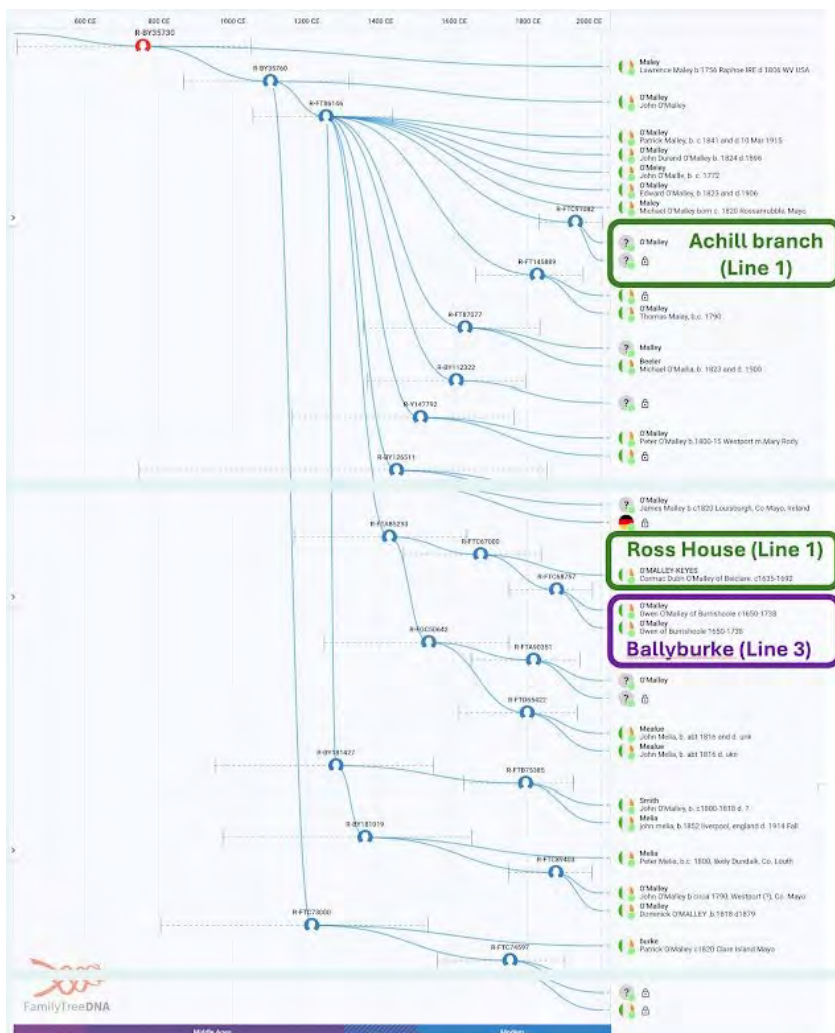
600 CE 800 CE 1000 CE 1200 CE 1400 CE 1600 CE 1800 CE 2000 CE

R-BY35730

R-BY35760

R-FT86146

Maley
Lawrence Maley b 1756 Raphoe IRE d 1806 WV USA

O'Malley
John O'Malley

O'Malley
Patrick Malley, b. c 1841 and d 10 Mar 1915

O'Malley
John Durand O'Malley b. 1824 d 1866

O'Malley
John O'Malle, b. c. 1772

O'Malley
Edward O'Malley, b 1823 and d 1906

Maley
Michael O'Malley born c. 1820 Rossanrubble, Mayo

R-FTC41082

O'Malley

Achill branch (Line 1)

R-FT145889

O'Malley
Thomas Maley, b.c. 1790

R-FT87077

Malley

Beeler
Michael O'Mallia, b. 1823 and d. 1900

R-BY112322

R-Y147792

O'Malley
Peter O'Malley b.1800-15 Westport m.Mary Rody

R-BY126511

O'Malley
James Malley b c1820 Louisburgh, Co Mayo, Ireland

R-FGC85293

R-FTC67000

Ross House (Line 1)

R-FTC68757

O'MALLEY-KEYES
Cormac Dubh O'Malley of Belclare. c1635-1692

O'Malley
Owen O'Malley of Burrishoole c1650-1738

O'Malley
Owen of burrishoole 1650-1738

R-FGC50642

Ballyburke (Line 3)

R-FT450351

O'Malley

R-FT059422

Mealue
John Melia, b. abt 1816 and d. unk

Mealue
John Melia, b. abt 1816 d. ukn

R-BY181427

R-FT875385

Smith
John O'Malley, b. c1800-1810 d. ?

Melia
john melia, b.1852 liverpool, england d. 1914 Fall

R-BY181019

Melia
Peter Melia, b.c. 1800, likely Dundalk, Co. Louth

R-FTC69404

O'Malley
John O'Malley b circa 1790, Westport (?), Co. Mayo

O'Malley
Dominick O'MALLEY b.1818 d1879

R-FTC74000

R-FTC74597

burke
Patrick O'Malley c1820 Clare Island Mayo

FamilyTreeDNA

Middle Ages

Modern